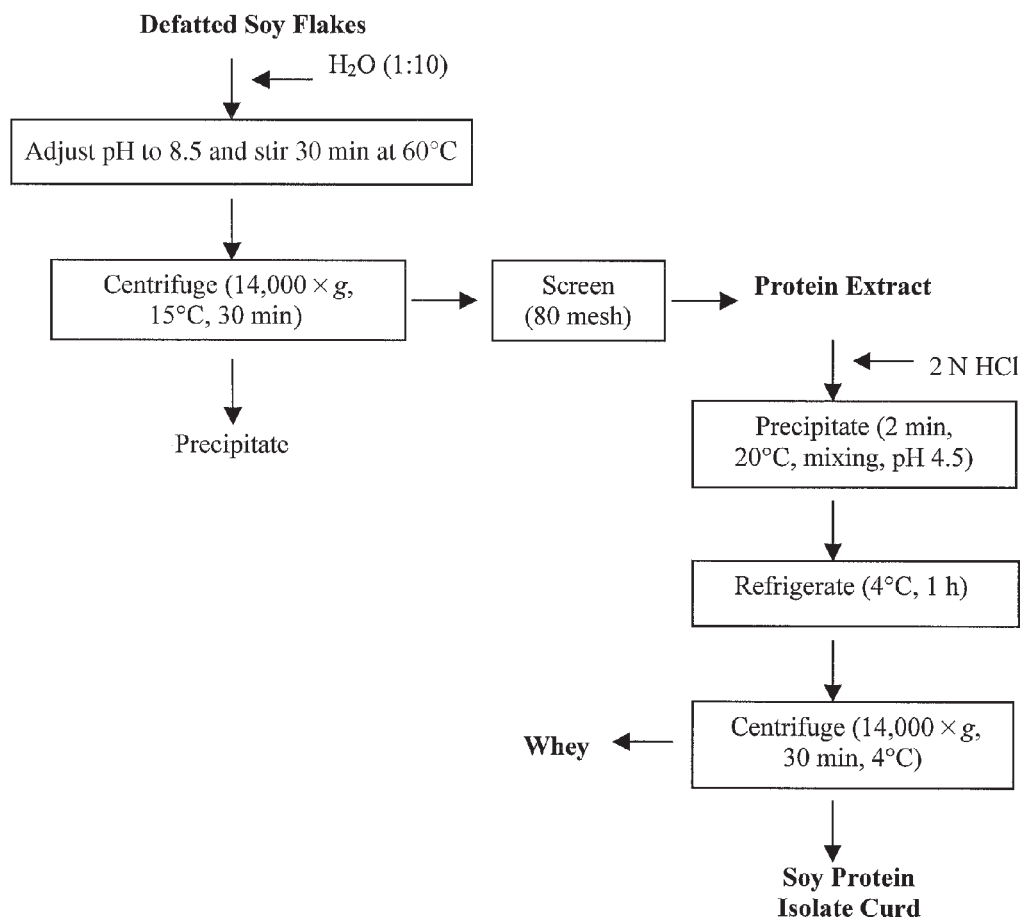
Defatted Soy Flakes

$H_2O$ (1:10)

Adjust pH to 8.5 and stir 30 min at 60°C

Centrifuge (14,000 × $g$, 15°C, 30 min)

Screen (80 mesh)

Protein Extract

Precipitate

2 N HCl

Precipitate (2 min, 20°C, mixing, pH 4.5)

Refrigerate (4°C, 1 h)

Whey

Centrifuge (14,000 × $g$, 30 min, 4°C)

Soy Protein Isolate Curd